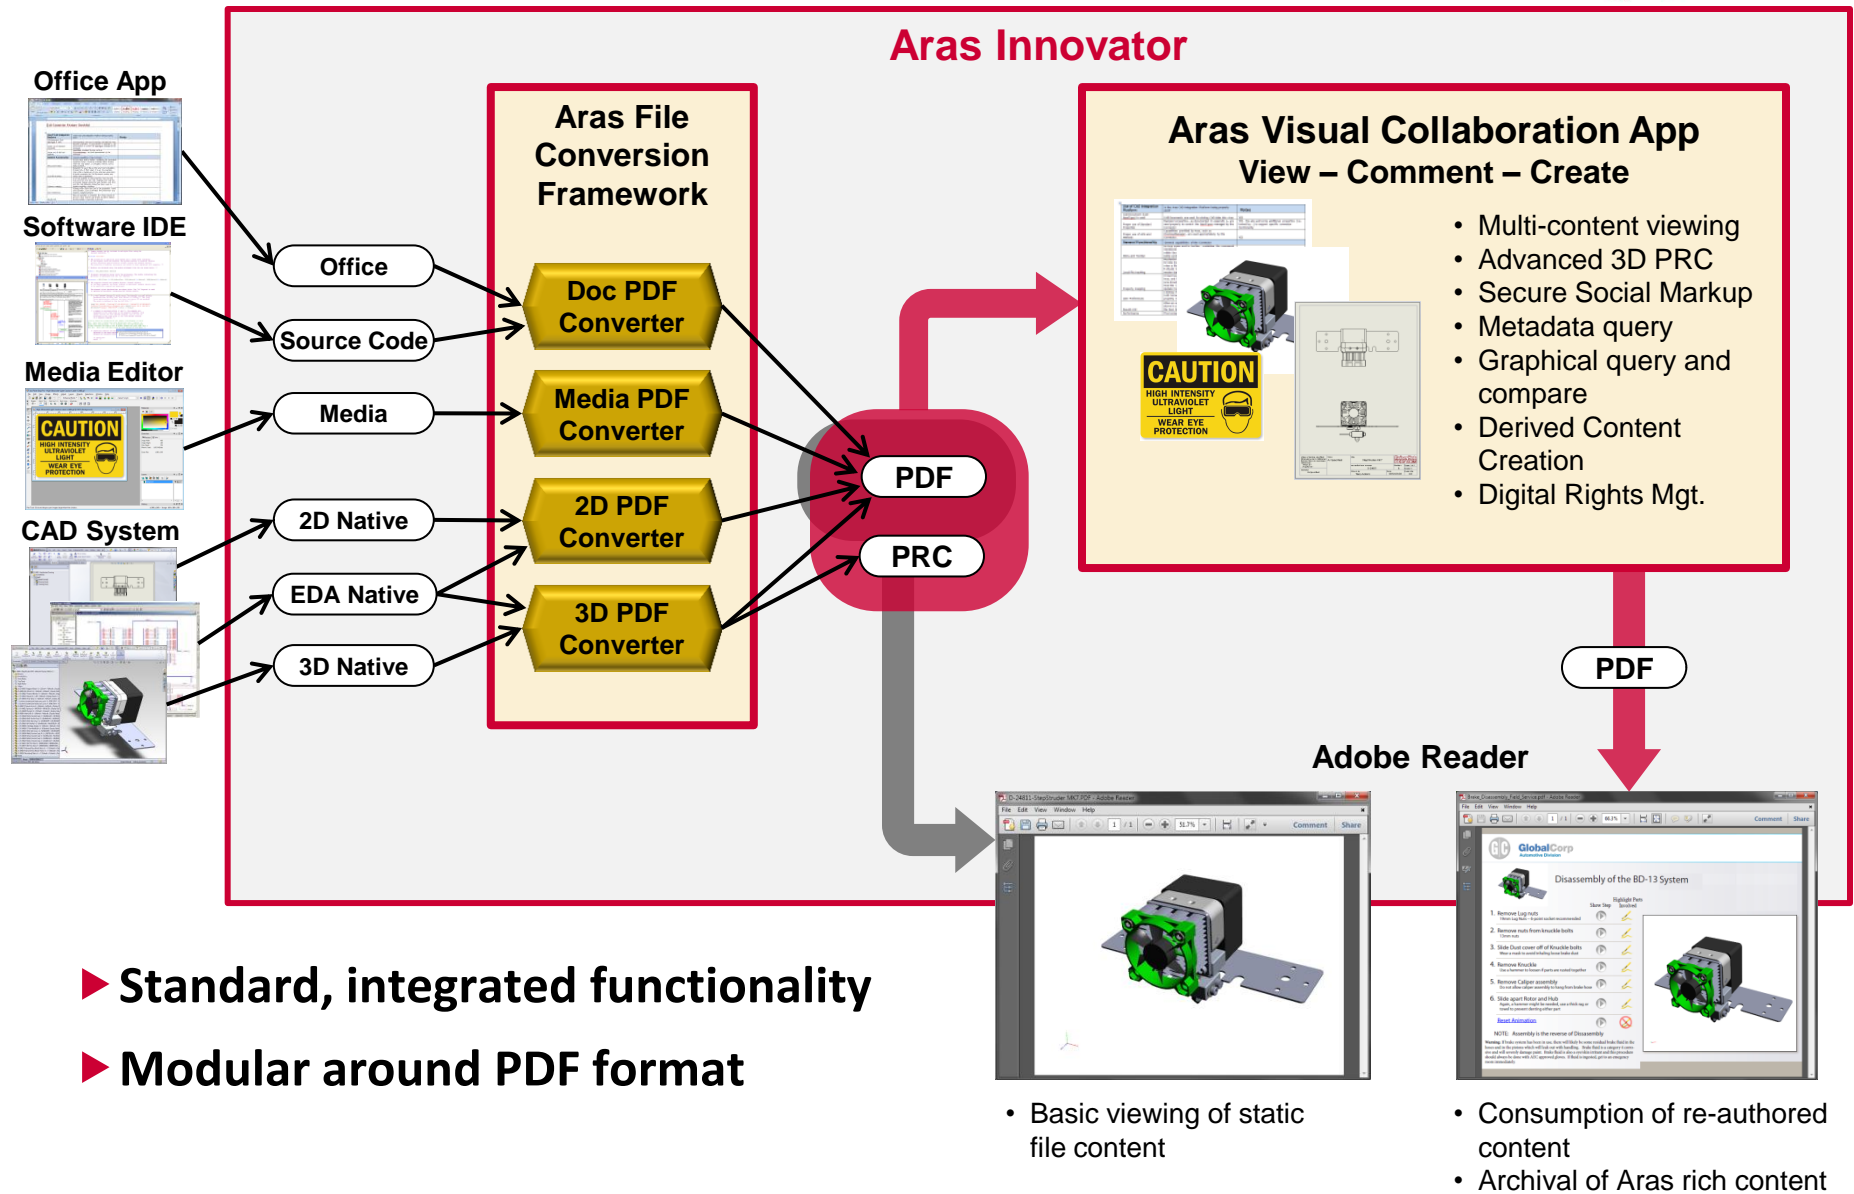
Aras Innovator

Office App

Software IDE

Media Editor

CAUTION
HIGH INTENSITY ULTRAVIOLET LIGHT
WEAR EYE PROTECTION

CAD System

Office

Source Code

Media

2D Native

EDA Native

3D Native

Aras File Conversion Framework

Doc PDF Converter

Media PDF Converter

2D PDF Converter

3D PDF Converter

PDF

PRC

Aras Visual Collaboration App
View – Comment – Create

CAUTION
HIGH INTENSITY ULTRAVIOLET LIGHT
WEAR EYE PROTECTION

• Multi-content viewing
• Advanced 3D PRC
• Secure Social Markup
• Metadata query
• Graphical query and compare
• Derived Content Creation
• Digital Rights Mgt.

PDF

Adobe Reader

Comment Share

GlobalCorp

Disassembly of the BD-13 System

▶ Standard, integrated functionality

▶ Modular around PDF format

• Basic viewing of static file content

• Consumption of re-authored content
• Archival of Aras rich content